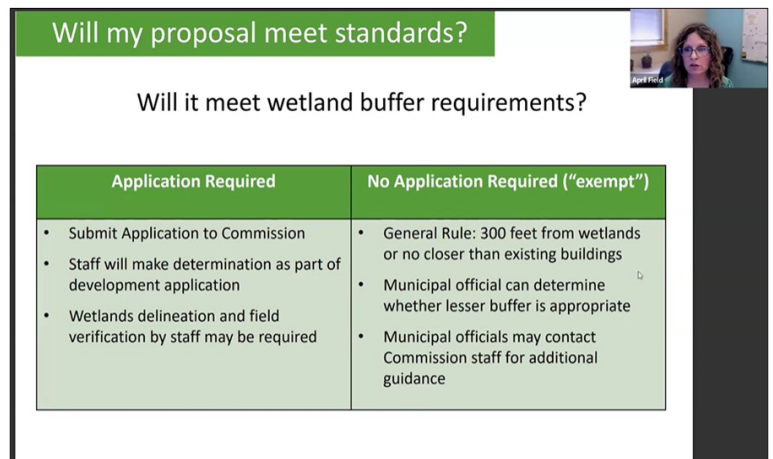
Will my proposal meet standards?

April Field

Will it meet wetland buffer requirements?

| Application Required | No Application Required ("exempt") |
|---|---|
| • Submit Application to Commission<br>• Staff will make determination as part of development application<br>• Wetlands delineation and field verification by staff may be required | • General Rule: 300 feet from wetlands or no closer than existing buildings<br>• Municipal official can determine whether lesser buffer is appropriate<br>• Municipal officials may contact Commission staff for additional guidance |